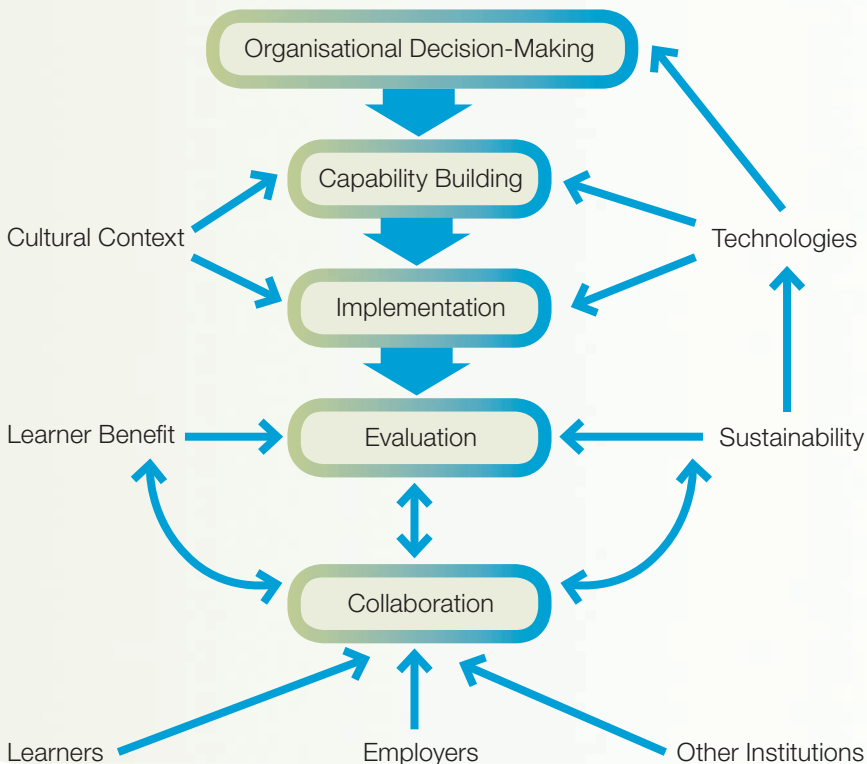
Organisational Decision-Making

Capability Building

Cultural Context

Technologies

Implementation

Learner Benefit

Evaluation

Sustainability

Collaboration

Learners

Employers

Other Institutions